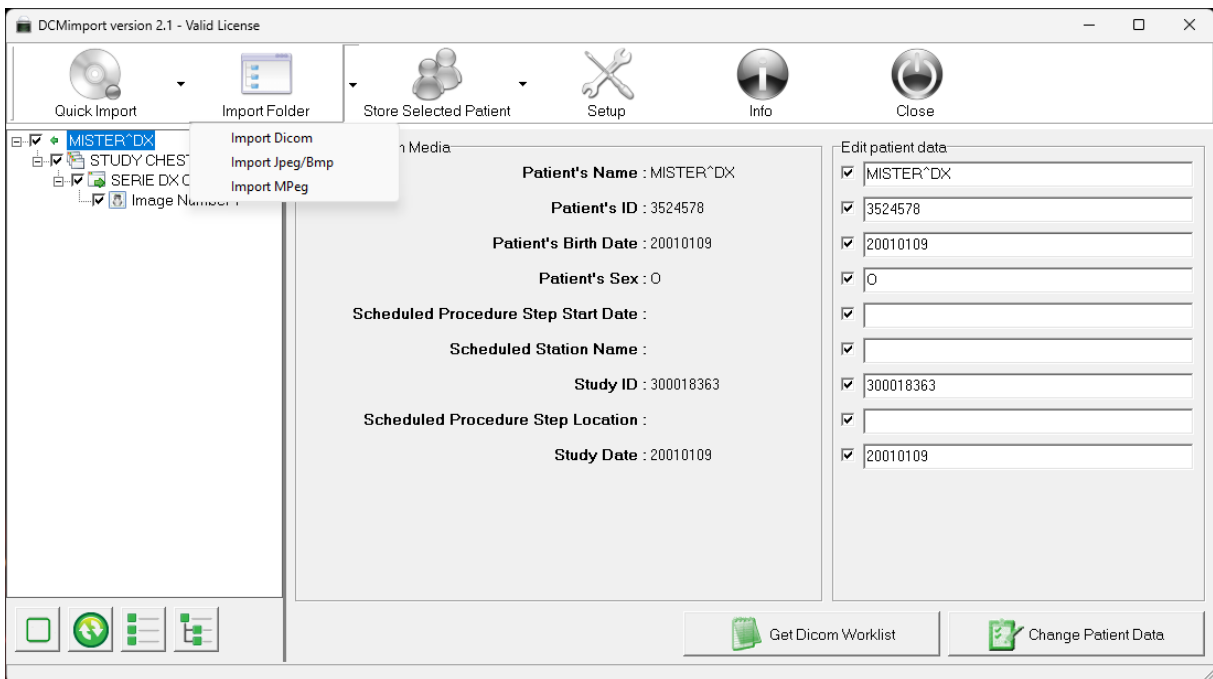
DCMimport version 2.1 - Valid License

Quick Import
Import Folder
Store Selected Patient
Setup
Info
Close

MISTER^DX
STUDY CHEST
SERIE DX C
Image Number 1

Import Dicom
Import Jpeg/Bmp
Import MPeg

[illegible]n Media

Patient's Name : MISTER^DX
Patient's ID : 3524578
Patient's Birth Date : 20010109
Patient's Sex : O
Scheduled Procedure Step Start Date :
Scheduled Station Name :
Study ID : 300018363
Scheduled Procedure Step Location :
Study Date : 20010109

Edit patient data
MISTER^DX
3524578
20010109
O


300018363

20010109

Get Dicom Worklist
Change Patient Data